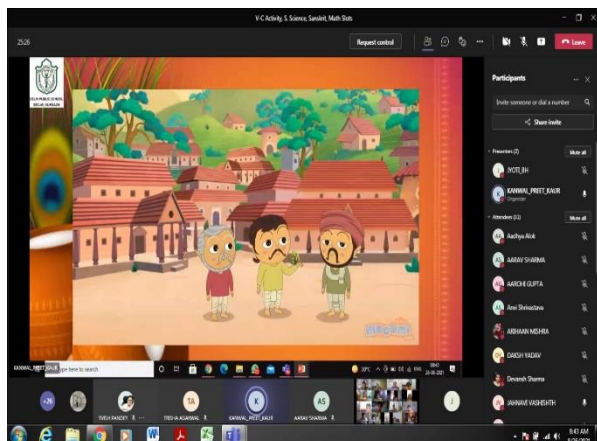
V-C Activity, S. Science, Sanskrit, Math Slots

25:26

Request control

Leave

Participants

Invite someone or dial a number

Share invite

Presenters (2)

Mute all

JYOTI_BH

KANWAL_PREET_KAUR
Organizer

Attendees (41)

Mute all

Aadhya Alok

AARAV SHARMA

AARCHI GUPTA

Anvi Shrivastava

ARIHAAN MISHRA

DAKSH YADAV

Devansh Sharma

JAHNAVI VASHISHTH

DELHI PUBLIC SCHOOL

KANWAL_PREET_KAUR

Type here to search

+26

TA

TVESHA AGARWAL

K

KANWAL_PREET_KAUR

AS

AARAV SHARMA

J

8:43 AM